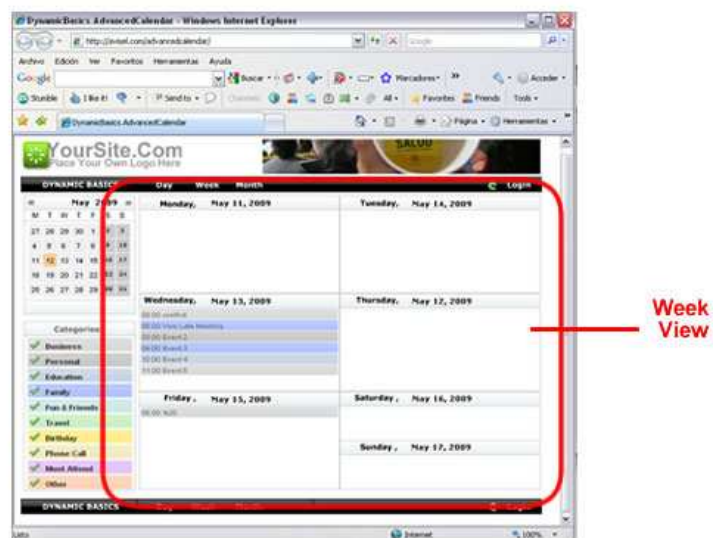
DynamicBasics AdvancedCalendar - Windows Internet Explorer

http://avisel.com/advancedcalendar/

Archivo Edición Ver Favoritos Herramientas Ayuda

Google

Buscar Marcadores Acceder

Stumble I like it! Send to Favorites Friends Tools

DynamicBasics AdvancedCalendar

Página Herramientas

YourSite.Com
Place Your Own Logo Here

SALUD

DYNAMIC BASICS Day Week Month Login

« May 2009 »

| M | T | W | T | F | S | S |
|---|---|---|---|---|---|---|
| 27 | 28 | 29 | 30 | 1 | 2 | 3 |
| 4 | 5 | 6 | 7 | 8 | 9 | 10 |
| 11 | 12 | 13 | 14 | 15 | 16 | 17 |
| 18 | 19 | 20 | 21 | 22 | 23 | 24 |
| 25 | 26 | 27 | 28 | 29 | 30 | 31 |

Categories
Business
Personal
Education
Family
Fun & Friends
Travel
Birthday
Phone Call
Most Attend
Other

Monday, May 11, 2009

Tuesday, May 14, 2009

Wednesday, May 13, 2009
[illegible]
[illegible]
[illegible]
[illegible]
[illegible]
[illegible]

Thursday, May 12, 2009

Friday, May 15, 2009
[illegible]

Saturday, May 16, 2009

Sunday, May 17, 2009

DYNAMIC BASICS

Listo Internet 100%

Week View